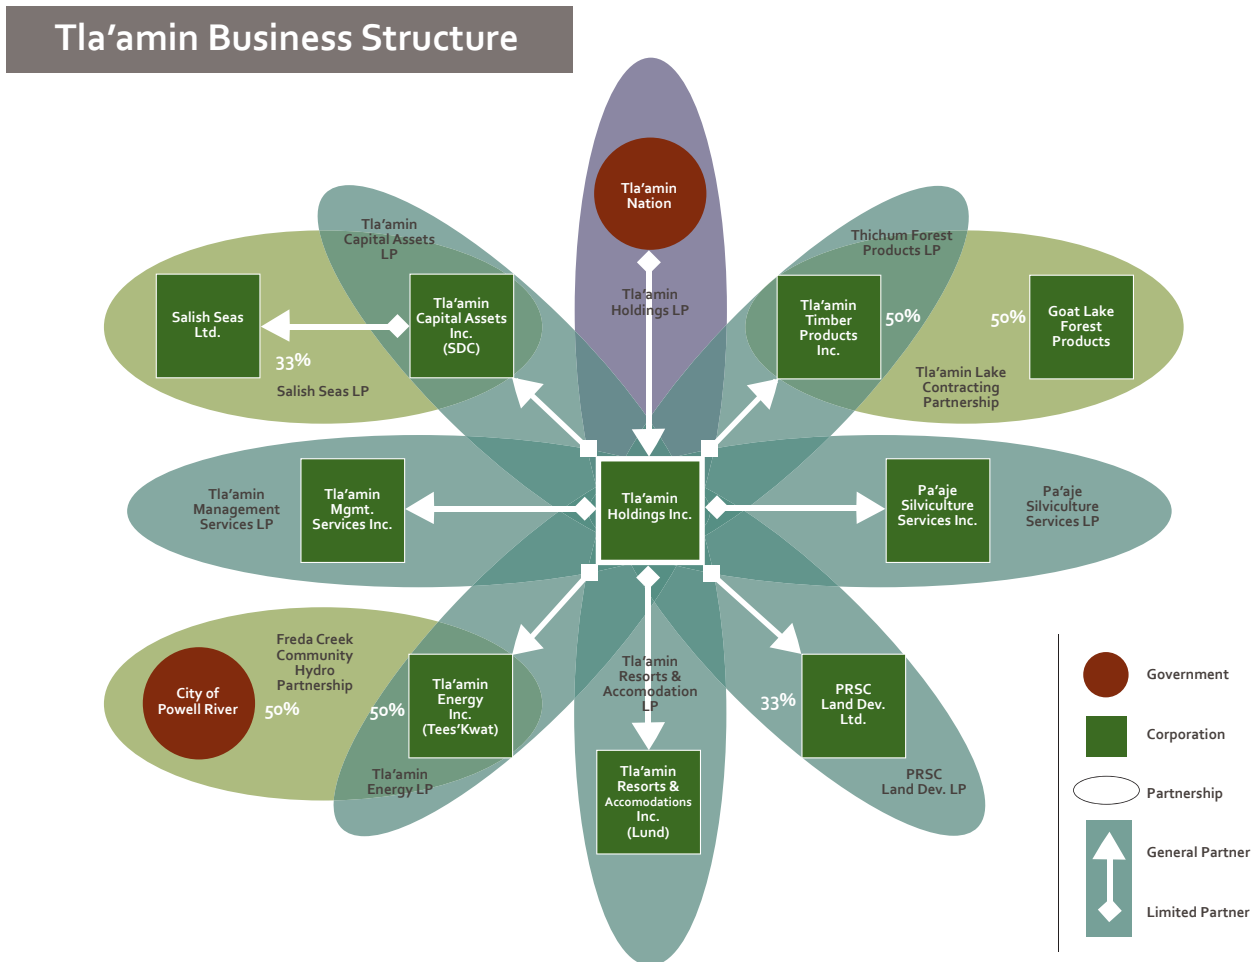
Tla'amin Business Structure

Tla'amin Nation

Tla'amin Holdings LP

Tla'amin Capital Assets LP

Salish Seas Ltd.

Tla'amin Capital Assets Inc. (SDC)

33%

Salish Seas LP

Thichum Forest Products LP

Tla'amin Timber Products Inc.

50%

50%

Goat Lake Forest Products

Tla'amin Lake Contracting Partnership

Tla'amin Management Services LP

Tla'amin Mgmt. Services Inc.

Tla'amin Holdings Inc.

Pa'aje Silviculture Services Inc.

Pa'aje Silviculture Services LP

Freda Creek Community Hydro Partnership

City of Powell River

50%

50%

Tla'amin Energy Inc. (Tees'Kwat)

Tla'amin Energy LP

Tla'amin Resorts & Accomodation LP

Tla'amin Resorts & Accomodations Inc. (Lund)

33%

PRSC Land Dev. Ltd.

PRSC Land Dev. LP

Government

Corporation

Partnership

General Partner

Limited Partner